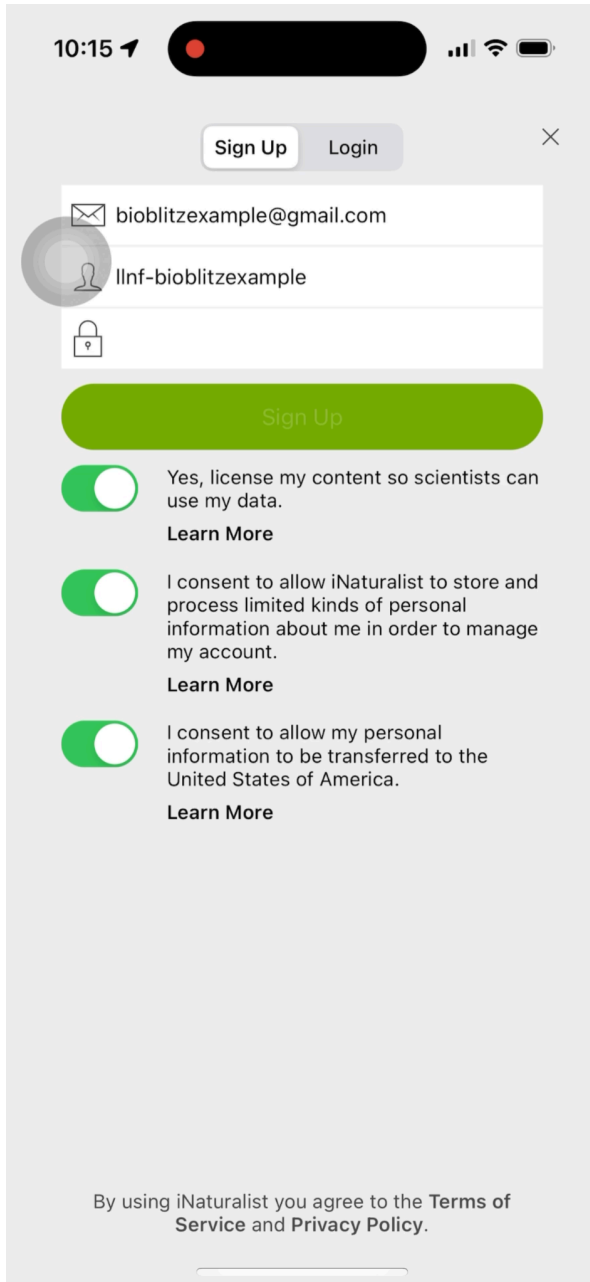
10:15

Sign Up Login

bioblitzexample@gmail.com

llnf-bioblitzexample

Sign Up

Yes, license my content so scientists can use my data.

Learn More

I consent to allow iNaturalist to store and process limited kinds of personal information about me in order to manage my account.

Learn More

I consent to allow my personal information to be transferred to the United States of America.

Learn More

By using iNaturalist you agree to the Terms of Service and Privacy Policy.